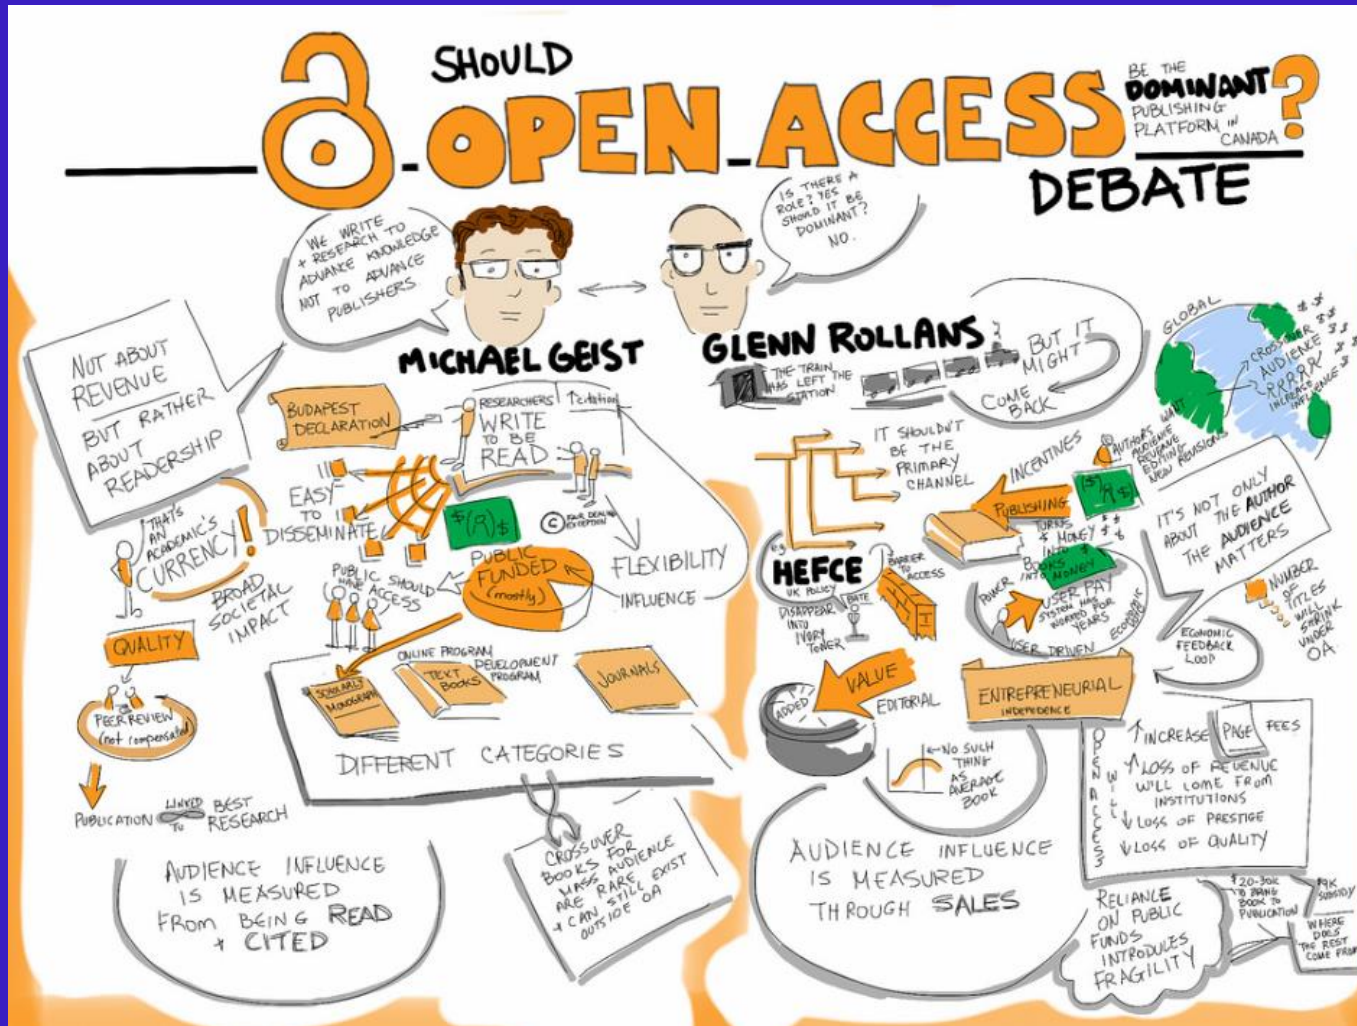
SHOULD OPEN ACCESS BE THE DOMINANT PUBLISHING PLATFORM IN CANADA?

DEBATE

WE WRITE + RESEARCH TO ADVANCE KNOWLEDGE NOT TO ADVANCE PUBLISHERS.

IS THERE A ROLE? YES SHOULD IT BE DOMINANT? NO.

MICHAEL GEIST

GLENN ROLLANS

THE TRAIN HAS LEFT THE STATION

BUT IT MIGHT COME BACK

GLOBAL

CROSSOVER AUDIENCE INCREASE INFLUENCE

NOT ABOUT REVENUE BUT RATHER ABOUT READERSHIP

BUDAPEST DECLARATION

RESEARCHERS WRITE TO BE READ

citation

EASY TO DISSEMINATE

$(R)$

© FAIR DEALING EXCEPTION

THAT'S AN ACADEMIC'S CURRENCY!

PUBLIC FUNDED (mostly)

FLEXIBILITY

INFLUENCE

PUBLIC SHOULD HAVE ACCESS

BROAD SOCIETAL IMPACT

QUALITY

PEER REVIEW (not compensated)

PUBLICATION LINKED TO BEST RESEARCH

SCHOLARLY MONOGRAPH

ONLINE PROGRAM TEXT BOOKS

DEVELOPMENT PROGRAM

JOURNALS

DIFFERENT CATEGORIES

AUDIENCE INFLUENCE IS MEASURED FROM BEING READ + CITED

CROSS OVER BOOKS FOR MASS AUDIENCE ARE RARE + CAN STILL EXIST OUTSIDE OA

IT SHOULDN'T BE THE PRIMARY CHANNEL

e.g. HEFCE UK POLICY

DISAPPEAR INTO IVORY TOWER

BARRIER TO ACCESS

GATE

INCENTIVES

AUTHORS WANT AUDIENCE REVENUE EDITING NEW REVISIONS

PUBLISHING

$(R)$

TURNS MONEY INTO BOOKS

BOOKS INTO MONEY

POWER

USER PAY SYSTEM HAS WORKED FOR YEARS

ECONOMIC

USER DRIVEN

IT'S NOT ONLY ABOUT THE AUTHOR THE AUDIENCE MATTERS

NUMBER OF TITLES WILL SHRINK UNDER OA

ECONOMIC FEEDBACK LOOP

VALUE ADDED

EDITORIAL

ENTREPRENEURIAL INDEPENDENCE

NO SUCH THING AS AVERAGE BOOK

OPEN ACCESS WILL

↑ INCREASE PAGE FEES

↑ LOSS OF REVENUE WILL COME FROM INSTITUTIONS

↓ LOSS OF PRESTIGE

↓ LOSS OF QUALITY

AUDIENCE INFLUENCE IS MEASURED THROUGH SALES

RELIANCE ON PUBLIC FUNDS INTRODUCES FRAGILITY

$20-30K TO BRING BOOK TO PUBLICATION

$9K SUBSIDY

WHERE DOES THE REST COME FROM